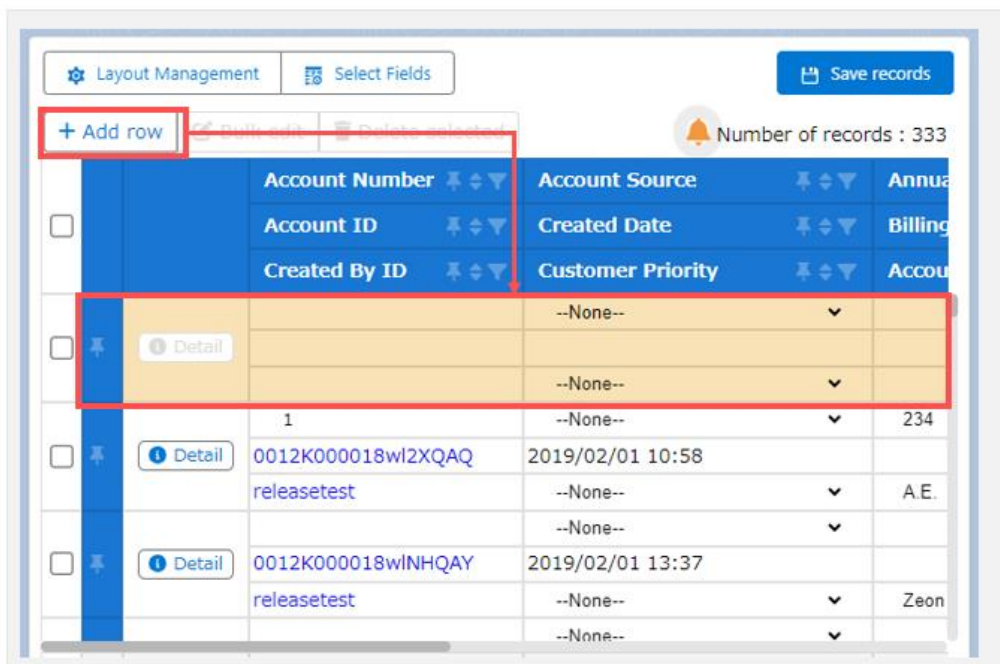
Layout Management | Select Fields | Save records

+ Add row | Bulk edit | Delete selected | Number of records : 333

| | | | Account Number | Account Source | Annua |
|---|---|---|---|---|---|
| | | | Account ID | Created Date | Billing |
| | | | Created By ID | Customer Priority | Accou |
| | | Detail | | --None-- | |
| | | | | | |
| | | | | --None-- | |
| | | | 1 | --None-- | 234 |
| | | Detail | 0012K000018wl2XQAQ | 2019/02/01 10:58 | |
| | | | releasetest | --None-- | A.E. |
| | | | | --None-- | |
| | | Detail | 0012K000018wlNHQAY | 2019/02/01 13:37 | |
| | | | releasetest | --None-- | Zeon |
| | | | | --None-- | |